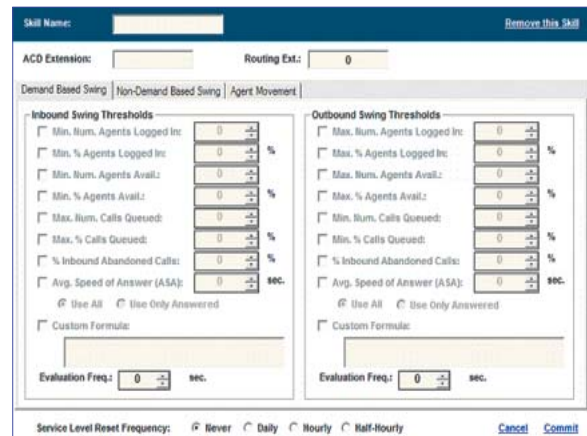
Skill Name:

Remove this Skill

ACD Extension:

Routing Ext.: 0

Demand Based Swing | Non-Demand Based Swing | Agent Movement

Inbound Swing Thresholds

Min. Num. Agents Logged In: 0

Min. % Agents Logged In: 0 %

Min. Num. Agents Avail.: 0

Min. % Agents Avail.: 0 %

Max. Num. Calls Queued: 0

Max. % Calls Queued: 0 %

% Inbound Abandoned Calls: 0 %

Avg. Speed of Answer (ASA): 0 sec.

Use All  Use Only Answered

Custom Formula:

Evaluation Freq.: 0 sec.

Outbound Swing Thresholds

Max. Num. Agents Logged In: 0

Max. % Agents Logged In: 0 %

Max. Num. Agents Avail.: 0

Max. % Agents Avail.: 0 %

Min. Num. Calls Queued: 0

Min. % Calls Queued: 0 %

% Inbound Abandoned Calls: 0 %

Avg. Speed of Answer (ASA): 0 sec.

Use All  Use Only Answered

Custom Formula:

Evaluation Freq.: 0 sec.

Service Level Reset Frequency: Never  Daily  Hourly  Half-Hourly

Cancel  Commit